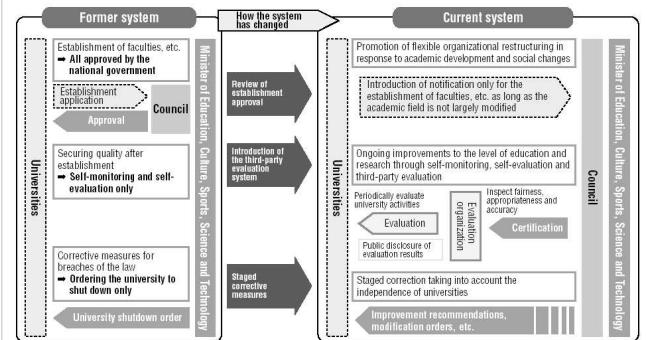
Former system

How the system has changed

Current system

Universities

Establishment of faculties, etc.
➡ All approved by the national government

Establishment application

Council

Approval

Securing quality after establishment
➡ Self-monitoring and self-evaluation only

Corrective measures for breaches of the law
➡ Ordering the university to shut down only

University shutdown order

Minister of Education, Culture, Sports, Science and Technology

Review of establishment approval

Introduction of the third-party evaluation system

Staged corrective measures

Universities

Promotion of flexible organizational restructuring in response to academic development and social changes

Introduction of notification only for the establishment of faculties, etc. as long as the academic field is not largely modified

Ongoing improvements to the level of education and research through self-monitoring, self-evaluation and third-party evaluation

Periodically evaluate university activities

Evaluation

Evaluation organization

Inspect fairness, appropriateness and accuracy

Certification

Public disclosure of evaluation results

Staged correction taking into account the independence of universities

Improvement recommendations, modification orders, etc.

Council

Minister of Education, Culture, Sports, Science and Technology